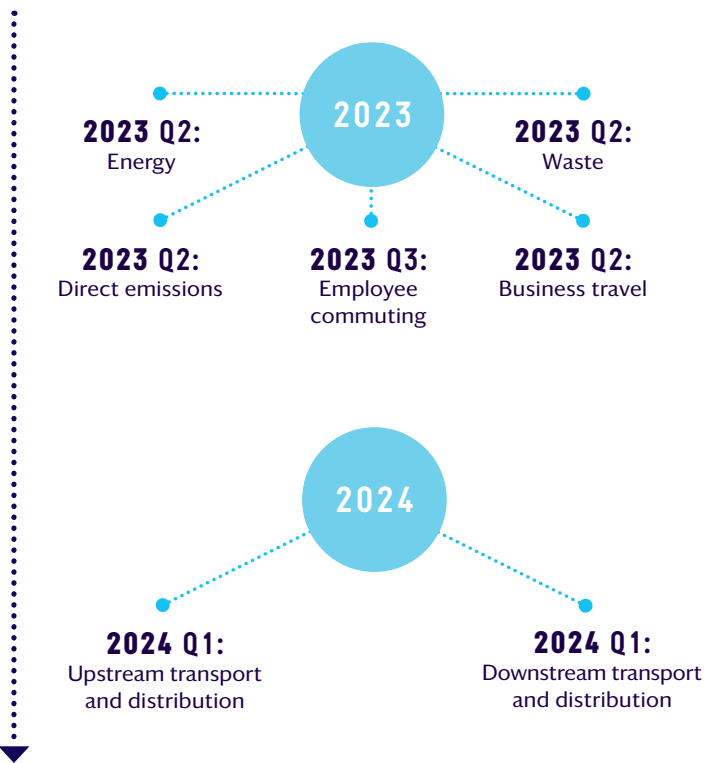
2023

2023 Q2:
Energy

2023 Q2:
Waste

2023 Q2:
Direct emissions

2023 Q3:
Employee commuting

2023 Q2:
Business travel

2024

2024 Q1:
Upstream transport and distribution

2024 Q1:
Downstream transport and distribution